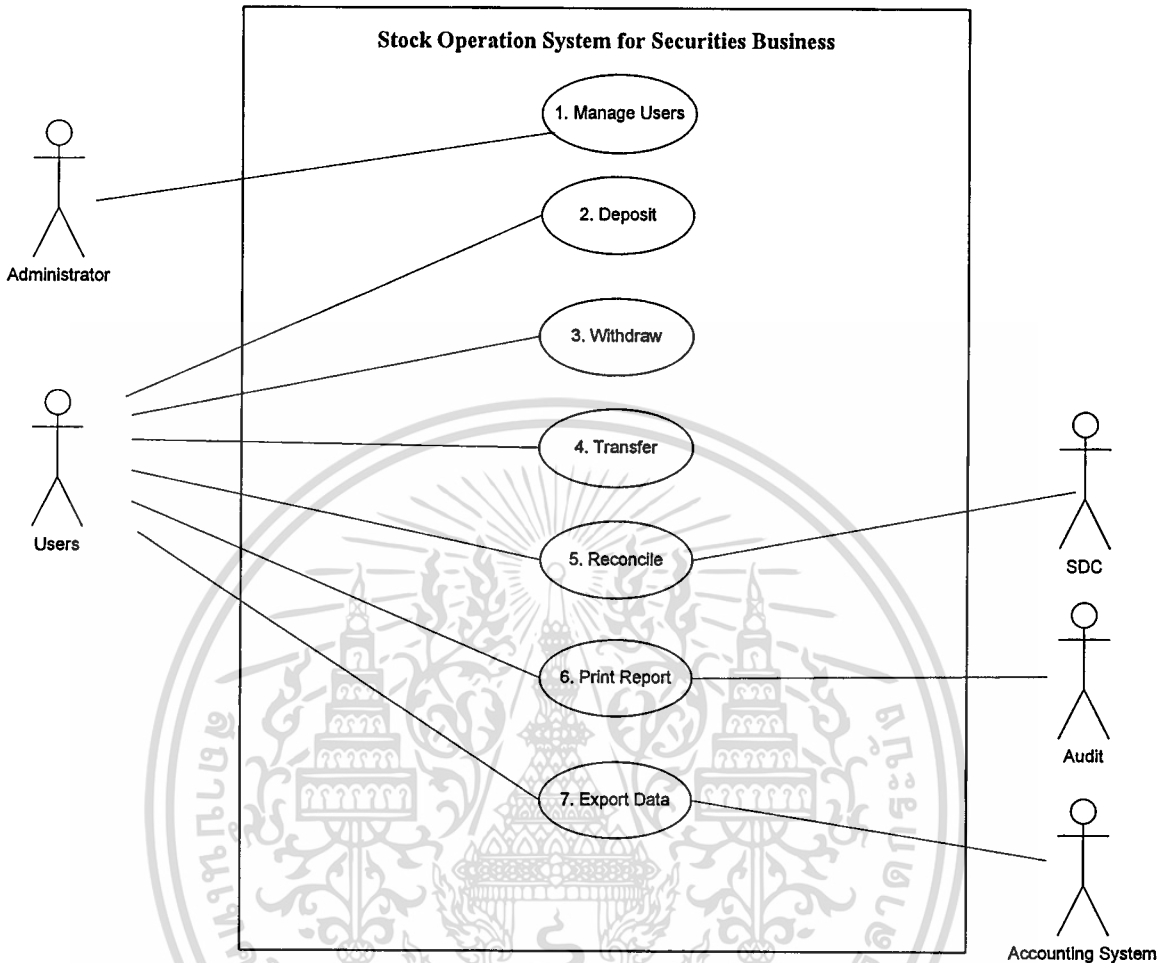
Stock Operation System for Securities Business

Administrator

1. Manage Users

2. Deposit

3. Withdraw

Users

4. Transfer

5. Reconcile

SDC

6. Print Report

Audit

7. Export Data

Accounting System